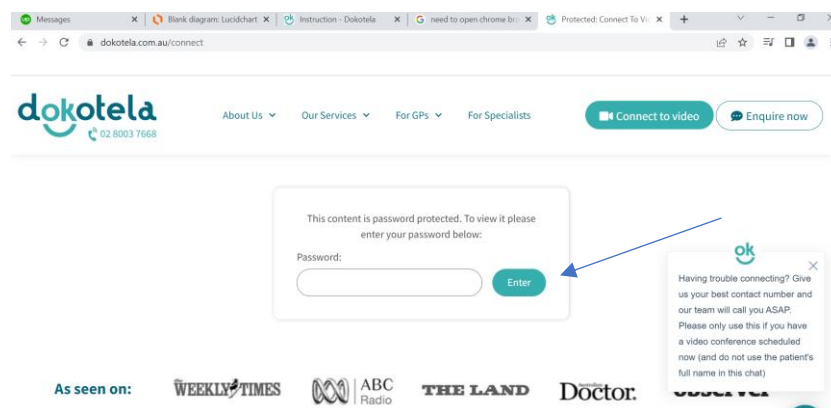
Messages | Blank diagram: Lucidchart | Instruction - Dokotela | need to open chrome br | Protected: Connect To Vi

dokotela.com.au/connect

dokotela
02 8003 7668

About Us | Our Services | For GPs | For Specialists | Connect to video | Enquire now

This content is password protected. To view it please enter your password below:

Password:

Enter

ok

Having trouble connecting? Give us your best contact number and our team will call you ASAP. Please only use this if you have a video conference scheduled now (and do not use the patient's full name in this chat)

As seen on: WEEKLY TIMES | ABC Radio | THE LAND | Doctor. | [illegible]